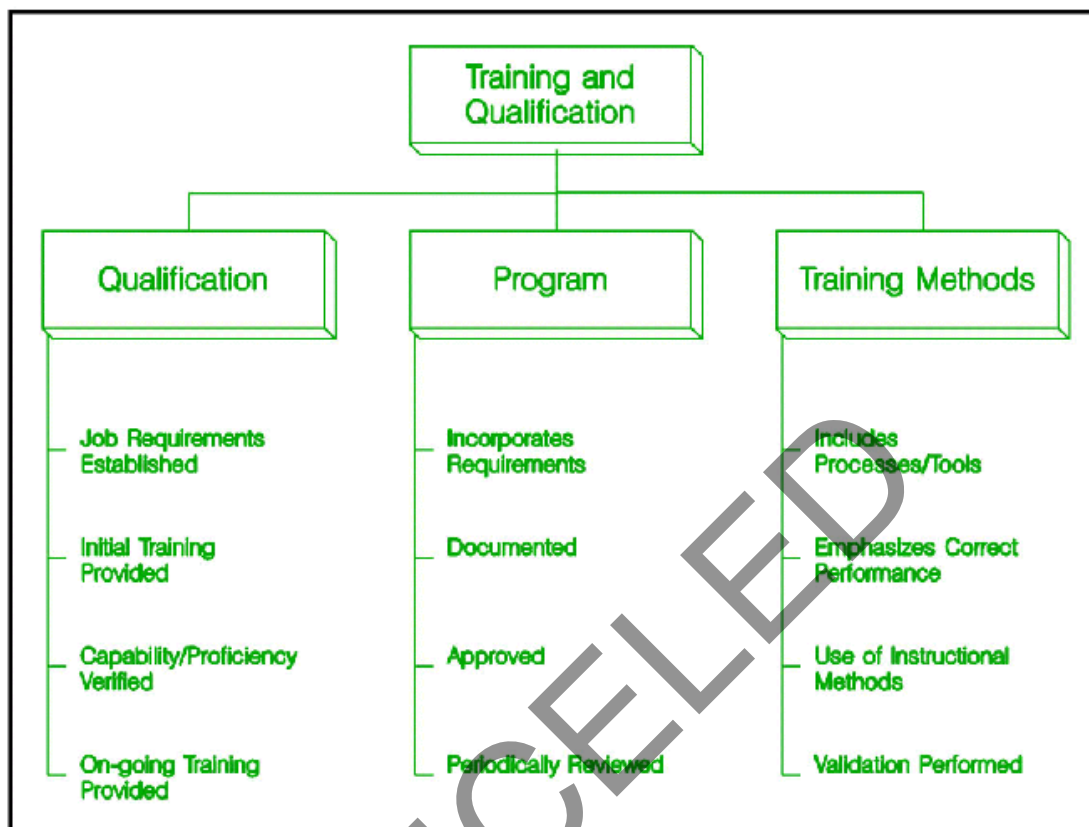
Training and Qualification

Qualification

Job Requirements Established

Initial Training Provided

Capability/Proficiency Verified

On-going Training Provided

Program

Incorporates Requirements

Documented

Approved

Periodically Reviewed

Training Methods

Includes Processes/Tools

Emphasizes Correct Performance

Use of Instructional Methods

Validation Performed

CELED